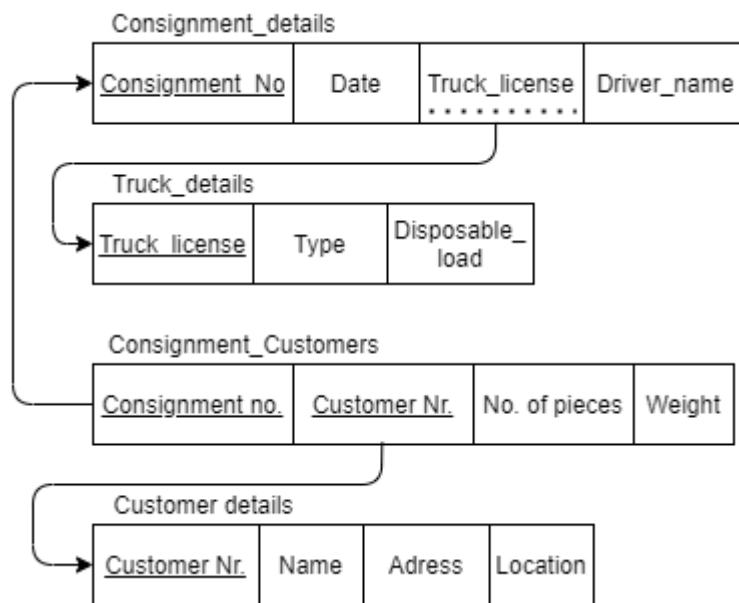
Consignment_details

| Consignment_No | Date | Truck_license | Driver_name |
|---|---|---|---|

Truck_details

| Truck_license | Type | Disposable_ load |
|---|---|---|

Consignment_Customers

| Consignment no. | Customer Nr. | No. of pieces | Weight |
|---|---|---|---|

Customer details

| Customer Nr. | Name | Adress | Location |
|---|---|---|---|